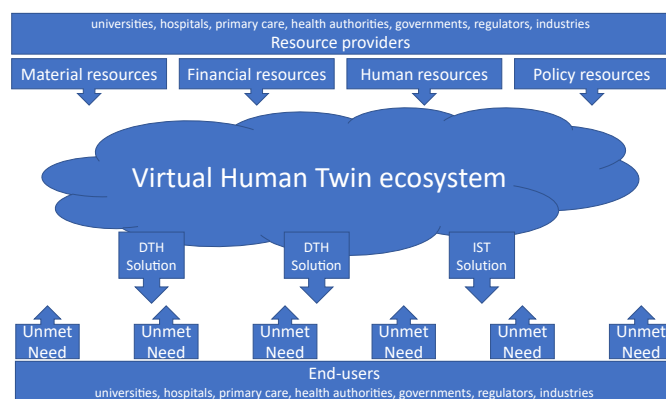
universities, hospitals, primary care, health authorities, governments, regulators, industries
Resource providers

Material resources

Financial resources

Human resources

Policy resources

Virtual Human Twin ecosystem

DTH Solution

DTH Solution

IST Solution

Unmet Need

Unmet Need

Unmet Need

Unmet Need

Unmet Need

Unmet Need

End-users
universities, hospitals, primary care, health authorities, governments, regulators, industries